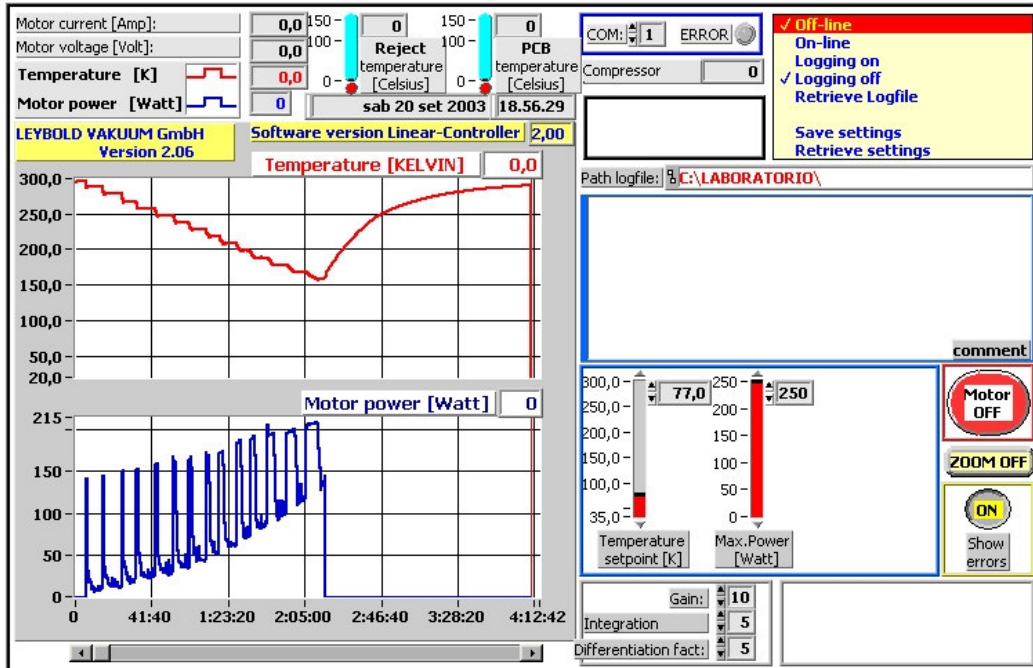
Motor current [Amp]: 0,0
Motor voltage [Volt]: 0,0
Temperature [K] 0,0
Motor power [Watt] 0

150 – 100 – 0 – 0 Reject temperature [Celsius]
150 – 100 – 0 – 0 PCB temperature [Celsius]

sab 20 set 2003 18.56.29

COM: 1 ERROR
Compressor 0

✓ Off-line
On-line
Logging on
✓ Logging off
Retrieve Logfile

Save settings
Retrieve settings

LEYBOLD VAKUUM GmbH
Version 2.06

Software version Linear-Controller 2,00

Temperature [KELVIN] 0,0

300,0
250,0
200,0
150,0
100,0
50,0
20,0

Path logfile: C:\LABORATORIO\

comment

Motor power [Watt] 0

215
150
100
50
0

0 41:40 1:23:20 2:05:00 2:46:40 3:28:20 4:12:42

300,0 – 250,0 – 200,0 – 150,0 – 100,0 – 35,0 – 77,0
Temperature setpoint [K]

250 – 200 – 150 – 100 – 50 – 0 – 250
Max.Power [Watt]

Motor OFF

ZOOM OFF

ON
Show errors

Gain: 10
Integration 5
Differentiation fact: 5